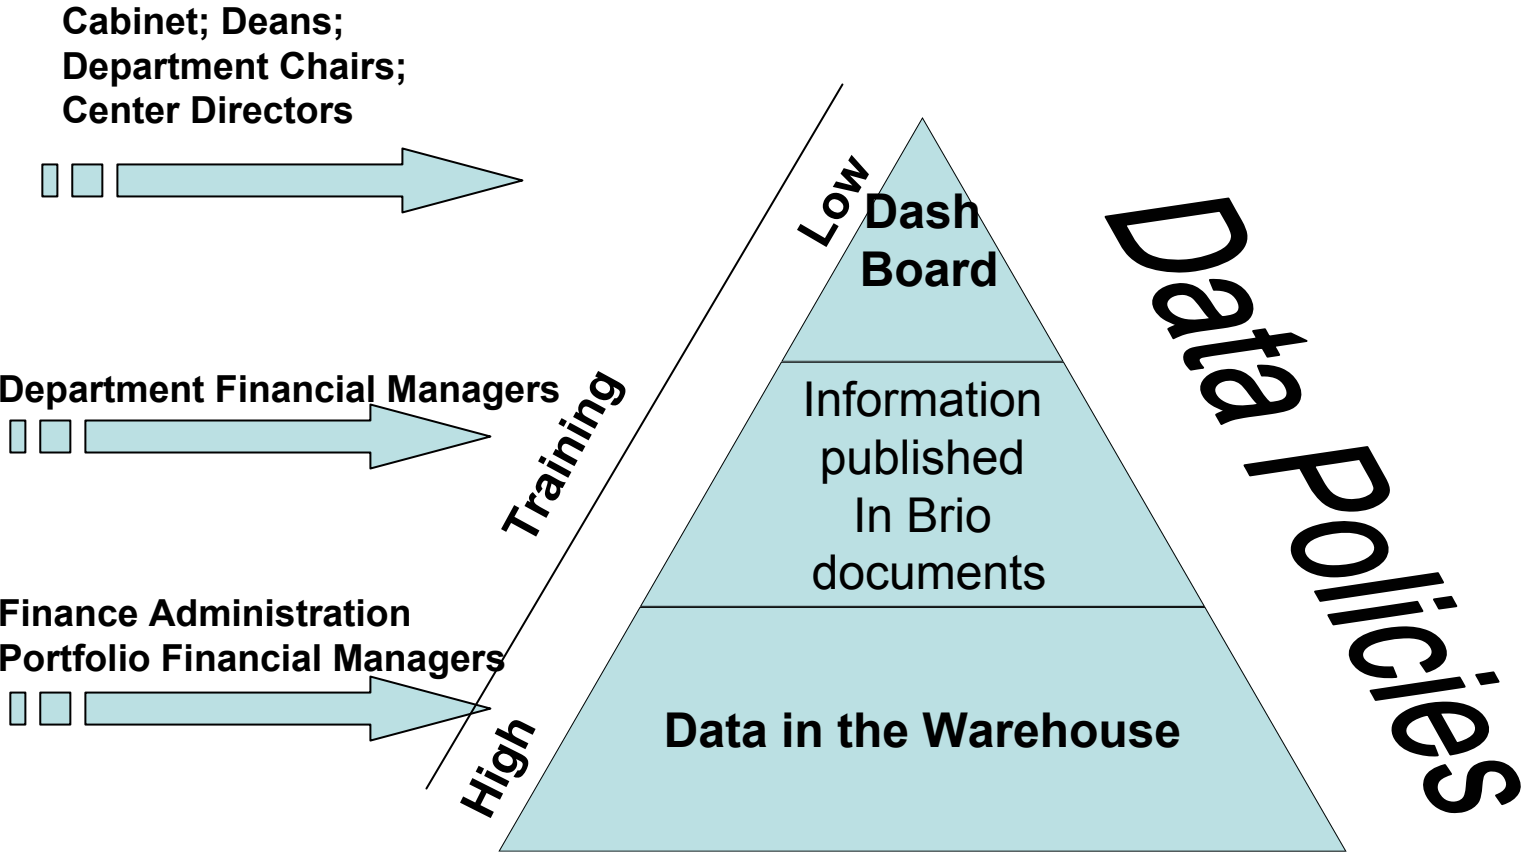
Cabinet; Deans;
Department Chairs;
Center Directors

Department Financial Managers

Finance Administration
Portfolio Financial Managers

Low

Training

High

Dash
Board

Information
published
In Brio
documents

Data in the Warehouse

Data Policies